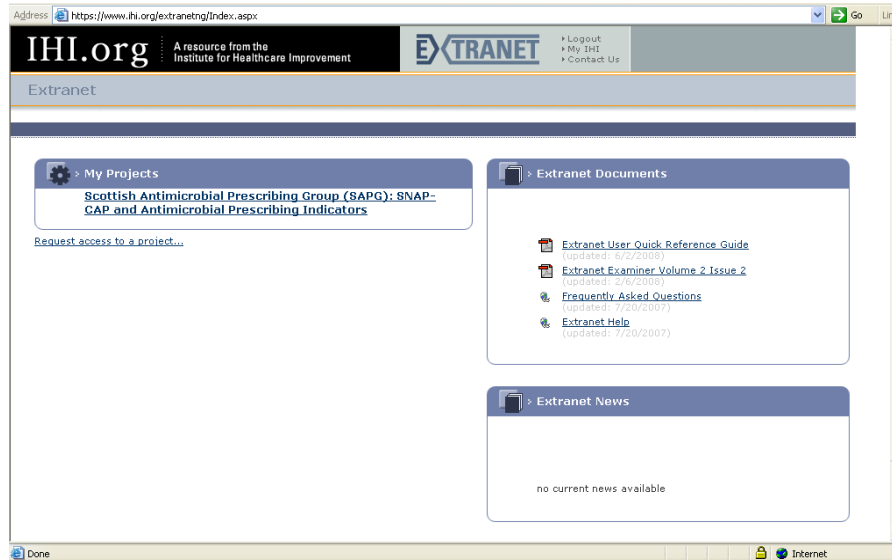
Address https://www.ihi.org/extranetng/Index.aspx Go Lin

IHI.org A resource from the Institute for Healthcare Improvement

EXTRANET

▸Logout
▸My IHI
▸Contact Us

Extranet

› My Projects

Scottish Antimicrobial Prescribing Group (SAPG): SNAP-CAP and Antimicrobial Prescribing Indicators

Request access to a project...

› Extranet Documents

Extranet User Quick Reference Guide
(updated: 6/2/2008)

Extranet Examiner Volume 2 Issue 2
(updated: 2/6/2008)

Frequently Asked Questions
(updated: 7/20/2007)

Extranet Help
(updated: 7/20/2007)

› Extranet News

no current news available

Done

Internet